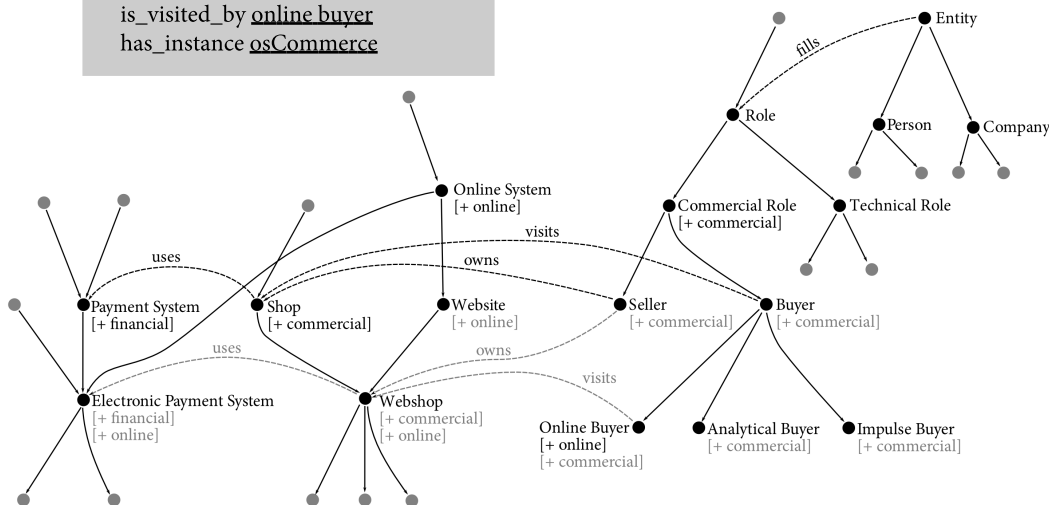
is_visited_by online buyer
has_instance osCommerce

Entity
fills
Role
Person
Company
Online System
[+ online]
Commercial Role
[+ commercial]
Technical Role
uses
visits
owns
Payment System
[+ financial]
Shop
[+ commercial]
Website
[+ online]
Seller
[+ commercial]
Buyer
[+ commercial]
uses
owns
visits
Electronic Payment System
[+ financial]
[+ online]
Webshop
[+ commercial]
[+ online]
Online Buyer
[+ online]
[+ commercial]
Analytical Buyer
[+ commercial]
Impulse Buyer
[+ commercial]